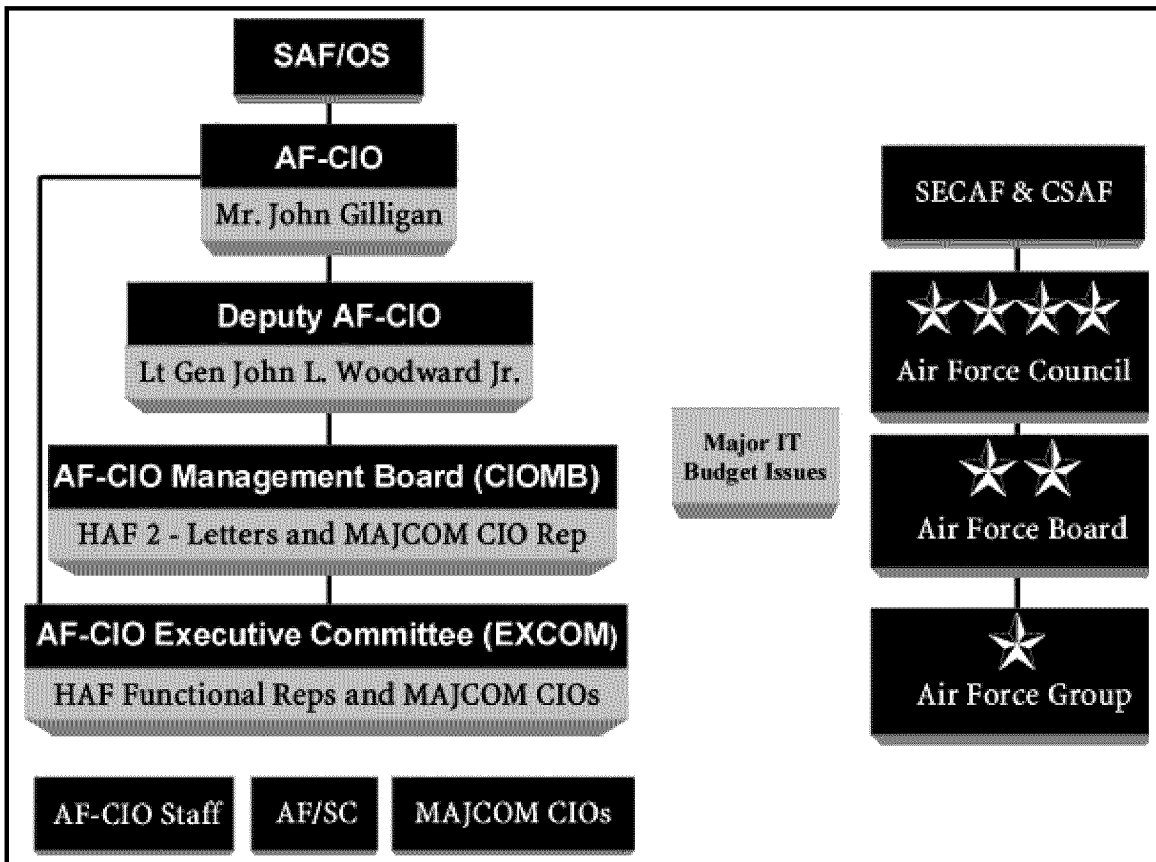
SAF/OS

AF-CIO

Mr. John Gilligan

Deputy AF-CIO

Lt Gen John L. Woodward Jr.

AF-CIO Management Board (CIOMB)

HAF 2 - Letters and MAJCOM CIO Rep

AF-CIO Executive Committee (EXCOM)

HAF Functional Reps and MAJCOM CIOs

AF-CIO Staff

AF/SC

MAJCOM CIOs

Major IT Budget Issues

SECAF & CSAF

Air Force Council

Air Force Board

Air Force Group